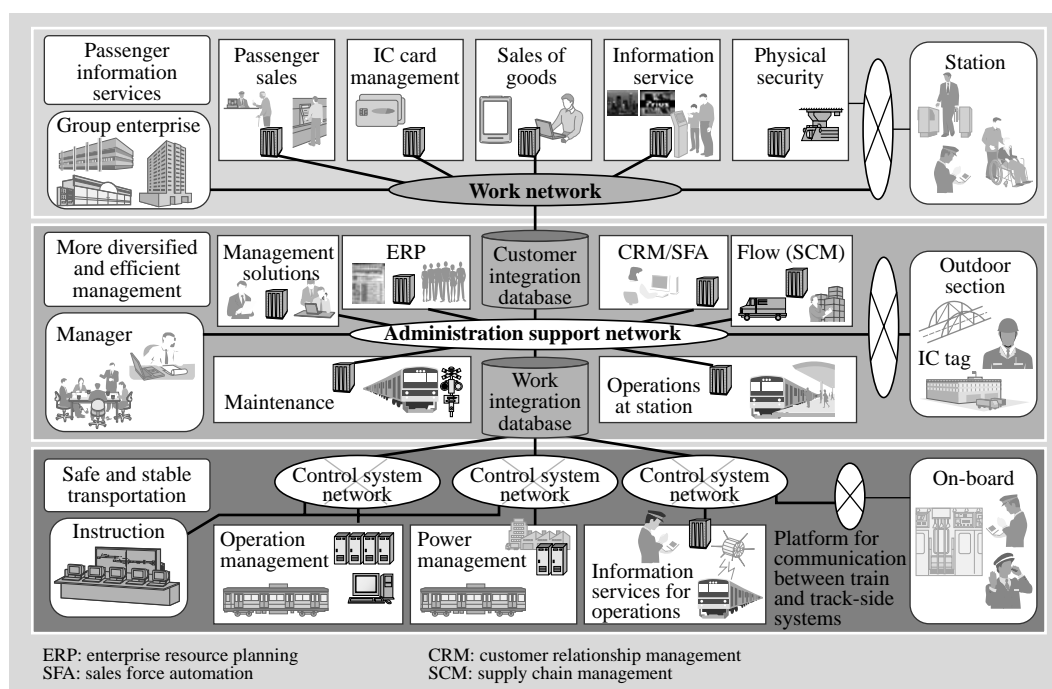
Passenger information services

Passenger sales

IC card management

Sales of goods

Information service

Physical security

Station

Group enterprise

Work network

More diversified and efficient management

Management solutions

ERP

Customer integration database

CRM/SFA

Flow (SCM)

Outdoor section

Manager

Administration support network

IC tag

Maintenance

Work integration database

Operations at station

Safe and stable transportation

Control system network

Control system network

Control system network

On-board

Instruction

Operation management

Power management

Information services for operations

Platform for communication between train and track-side systems

ERP: enterprise resource planning
SFA: sales force automation

CRM: customer relationship management
SCM: supply chain management